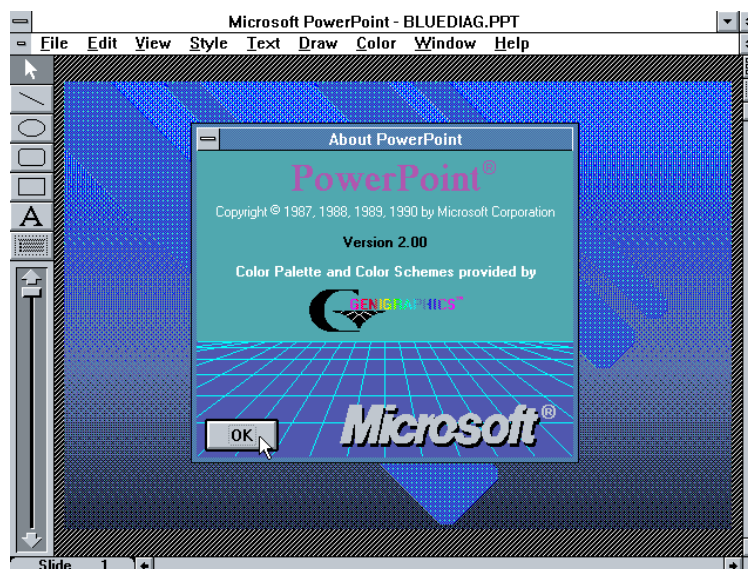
Microsoft PowerPoint - BLUEDIAG.PPT

File Edit View Style Text Draw Color Window Help

A

About PowerPoint

PowerPoint®

Copyright © 1987, 1988, 1989, 1990 by Microsoft Corporation

Version 2.00

Color Palette and Color Schemes provided by

GENIGRAPHICS®

OK

Microsoft®

Slide 1